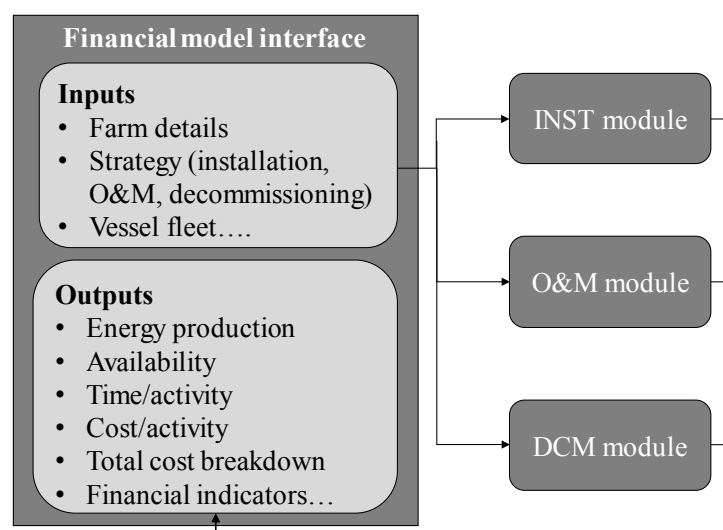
Financial model interface

Inputs
- Farm details
- Strategy (installation, O&M, decommissioning)
- Vessel fleet….

Outputs
- Energy production
- Availability
- Time/activity
- Cost/activity
- Total cost breakdown
- Financial indicators…

INST module

O&M module

DCM module